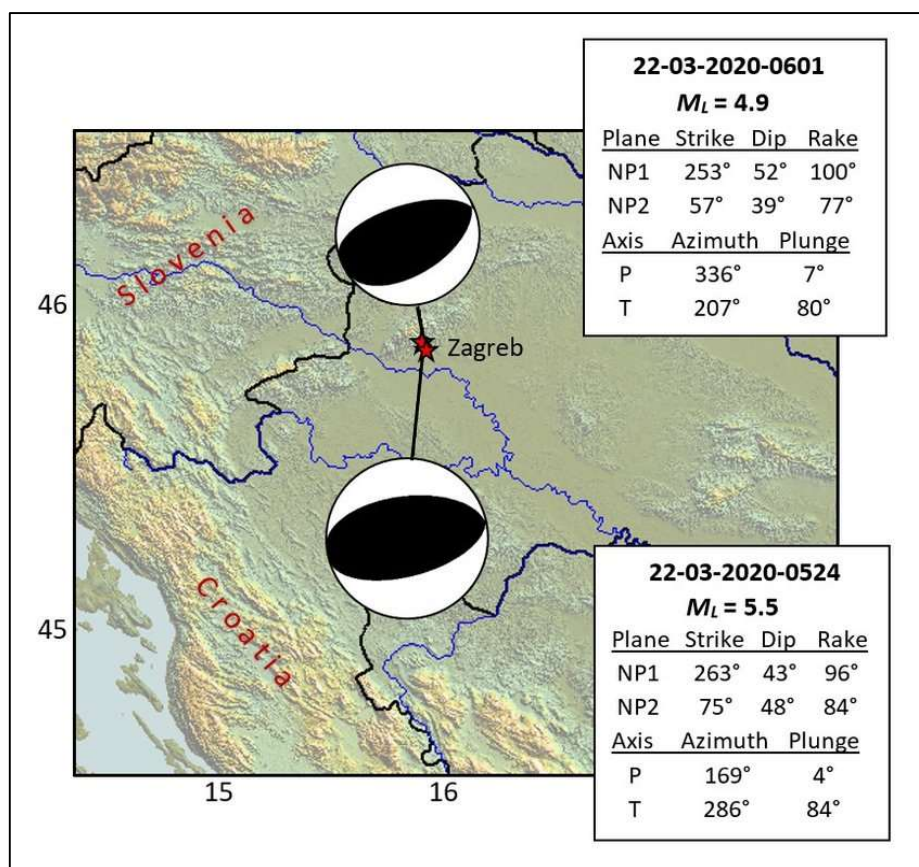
22-03-2020-0601
$M_L$ = 4.9

| Plane | Strike | Dip | Rake |
|---|---|---|---|
| NP1 | 253° | 52° | 100° |
| NP2 | 57° | 39° | 77° |

| Axis | Azimuth | Plunge |
|---|---|---|
| P | 336° | 7° |
| T | 207° | 80° |

Slovenia

46

Zagreb

Croatia

45

15

16

22-03-2020-0524
$M_L$ = 5.5

| Plane | Strike | Dip | Rake |
|---|---|---|---|
| NP1 | 263° | 43° | 96° |
| NP2 | 75° | 48° | 84° |

| Axis | Azimuth | Plunge |
|---|---|---|
| P | 169° | 4° |
| T | 286° | 84° |